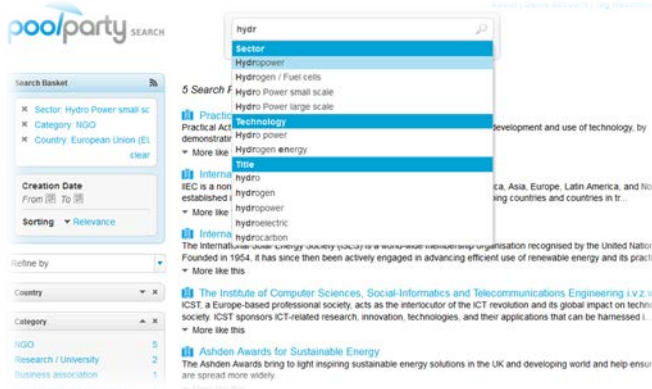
poolparty SEARCH

hydr

About | Demo Accounts | Tag Recommen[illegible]

Sector
Hydropower
Hydrogen / Fuel cells
Hydro Power small scale
Hydro Power large scale
Technology
Hydro power
Hydrogen energy
Title
hydro
hydrogen
hydropower
hydroelectric
hydrocarbon

Search Basket
✖ Sector: Hydro Power small sc
✖ Category: NGO
✖ Country: European Union (EL
clear

Creation Date
From To

Sorting ▾ Relevance

Refine by

Country

Category
NGO 5
Research / University 2
Business association 1

5 Search R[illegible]

Practic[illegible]
Practical Act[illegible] development and use of technology, by demonstratin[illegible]
▾ More like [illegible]

Interna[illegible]
IEC is a non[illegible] ca, Asia, Europe, Latin America, and No established i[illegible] ping countries and countries in tr...
▾ More like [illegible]

Interna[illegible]
The International Solar Energy Society (ISES) is a world-wide membership organisation recognised by the United Natio Founded in 1954, it has since then been actively engaged in advancing efficient use of renewable energy and its practi
▾ More like this

The Institute of Computer Sciences, Social-Informatics and Telecommunications Engineering i.v.z.w
ICST, a Europe-based professional society, acts as the interlocutor of the ICT revolution and its global impact on techno society. ICST sponsors ICT-related research, innovation, technologies, and their applications that can be harnessed i...
▾ More like this

Ashden Awards for Sustainable Energy
The Ashden Awards bring to light inspiring sustainable energy solutions in the UK and developing world and help ensu are spread more widely.